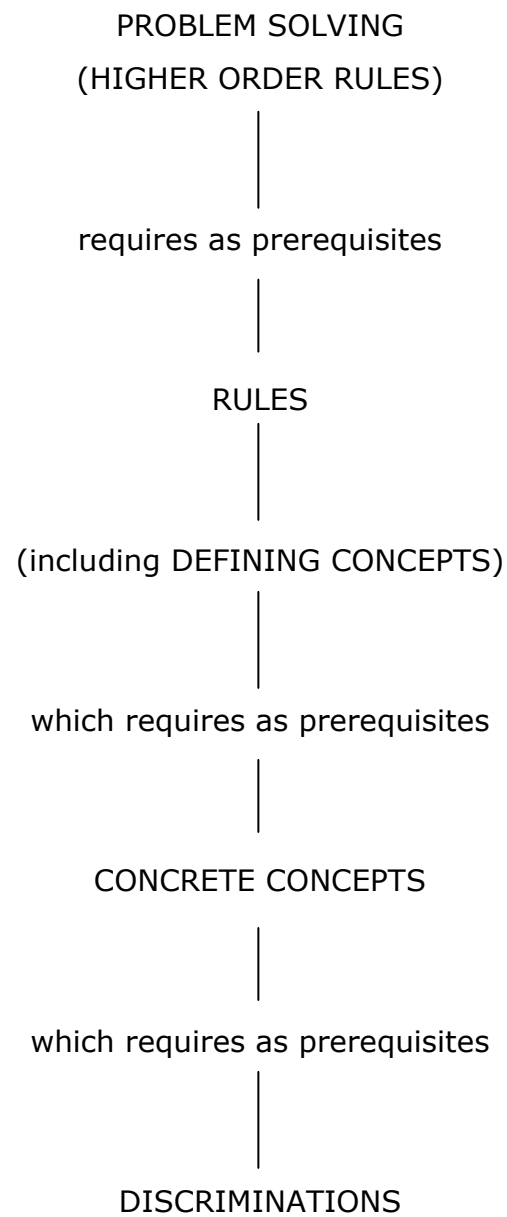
PROBLEM SOLVING
(HIGHER ORDER RULES)

requires as prerequisites

RULES

(including DEFINING CONCEPTS)

which requires as prerequisites

CONCRETE CONCEPTS

which requires as prerequisites

DISCRIMINATIONS